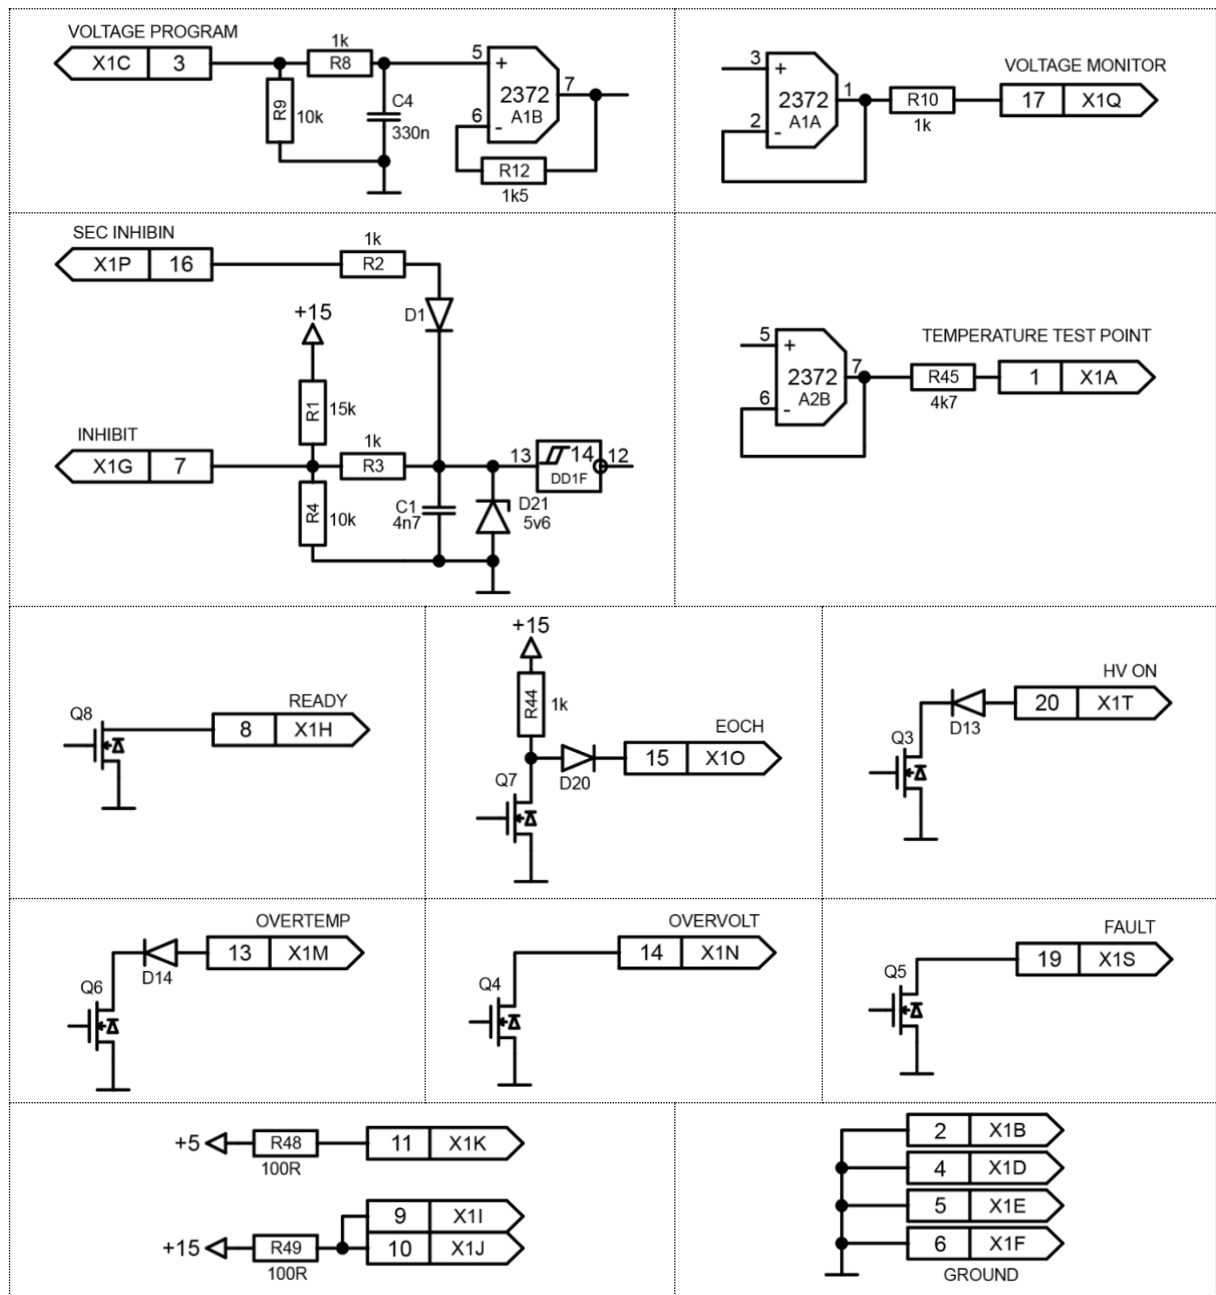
VOLTAGE PROGRAM
X1C 3
1k
R8
R9 10k
C4 330n
5 + 2372 A1B 7
6 -
R12 1k5

3 + 2372 A1A 1
2 -
R10 1k
VOLTAGE MONITOR
17 X1Q

SEC INHIBIN
X1P 16
1k
R2
D1
+15
R1 15k
INHIBIT
X1G 7
1k
R3
R4 10k
C1 4n7
D21 5v6
13 14 12
DD1F

5 + 2372 A2B 7
6 -
TEMPERATURE TEST POINT
R45 4k7
1 X1A

Q8
READY
8 X1H

+15
R44 1k
EOCH
D20
15 X1O
Q7

HV ON
D13
20 X1T
Q3

OVERTEMP
Q6
D14
13 X1M

OVERVOLT
Q4
14 X1N

FAULT
Q5
19 X1S

+5 R48 100R
11 X1K
+15 R49 100R
9 X1I
10 X1J

2 X1B
4 X1D
5 X1E
6 X1F
GROUND